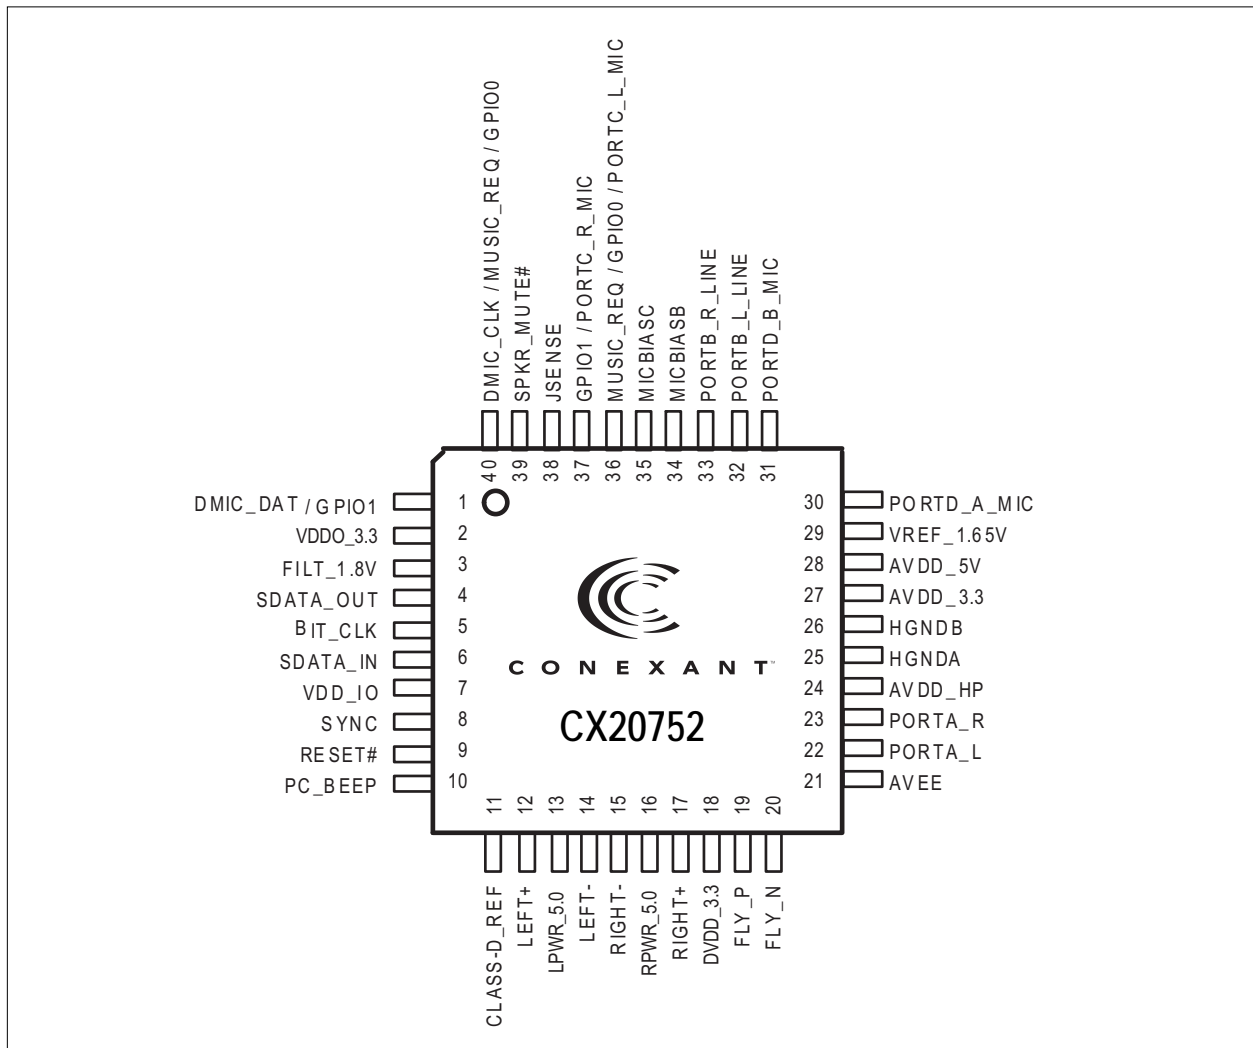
DMIC_CLK / MUSIC_REQ / GPIO0
SPKR_MUTE#
JSENSE
GPIO1 / PORTC_R_MIC
MUSIC_REQ / GPIO0 / PORTC_L_MIC
MICBIASC
MICBIASB
PORTB_R_LINE
PORTB_L_LINE
PORTD_B_MIC

40 39 38 37 36 35 34 33 32 31

1 DMIC_DAT / GPIO1
2 VDDO_3.3
3 FILT_1.8V
4 SDATA_OUT
5 BIT_CLK
6 SDATA_IN
7 VDD_IO
8 SYNC
9 RESET#
10 PC_BEEP

30 PORTD_A_MIC
29 VREF_1.65V
28 AVDD_5V
27 AVDD_3.3
26 HGNDB
25 HGNDA
24 AVDD_HP
23 PORTA_R
22 PORTA_L
21 AVEE

CONEXANT™

CX20752

11 12 13 14 15 16 17 18 19 20

CLASS-D_REF
LEFT+
LPWR_5.0
LEFT-
RIGHT-
RPWR_5.0
RIGHT+
DVDD_3.3
FLY_P
FLY_N